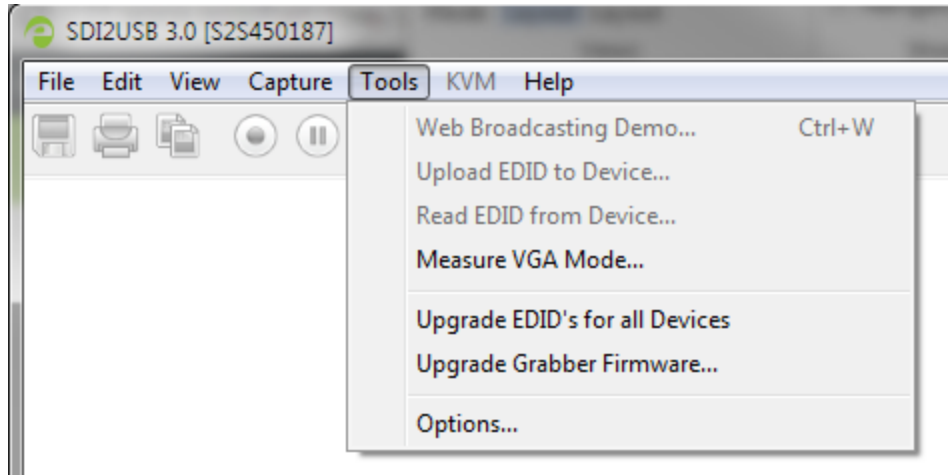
SDI2USB 3.0 [S2S450187]

File Edit View Capture Tools KVM Help

Web Broadcasting Demo... Ctrl+W
Upload EDID to Device...
Read EDID from Device...
Measure VGA Mode...

Upgrade EDID's for all Devices
Upgrade Grabber Firmware...

Options...